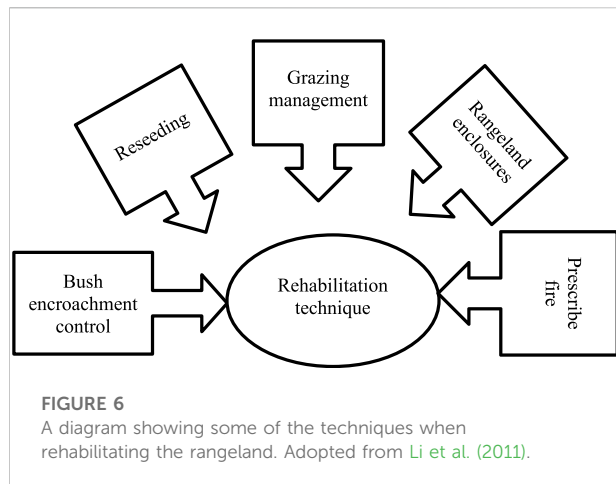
Reseeding

Grazing management

Rangeland enclosures

Bush encroachment control

Rehabilitation technique

Prescribe fire

FIGURE 6
A diagram showing some of the techniques when rehabilitating the rangeland. Adopted from Li et al. (2011).